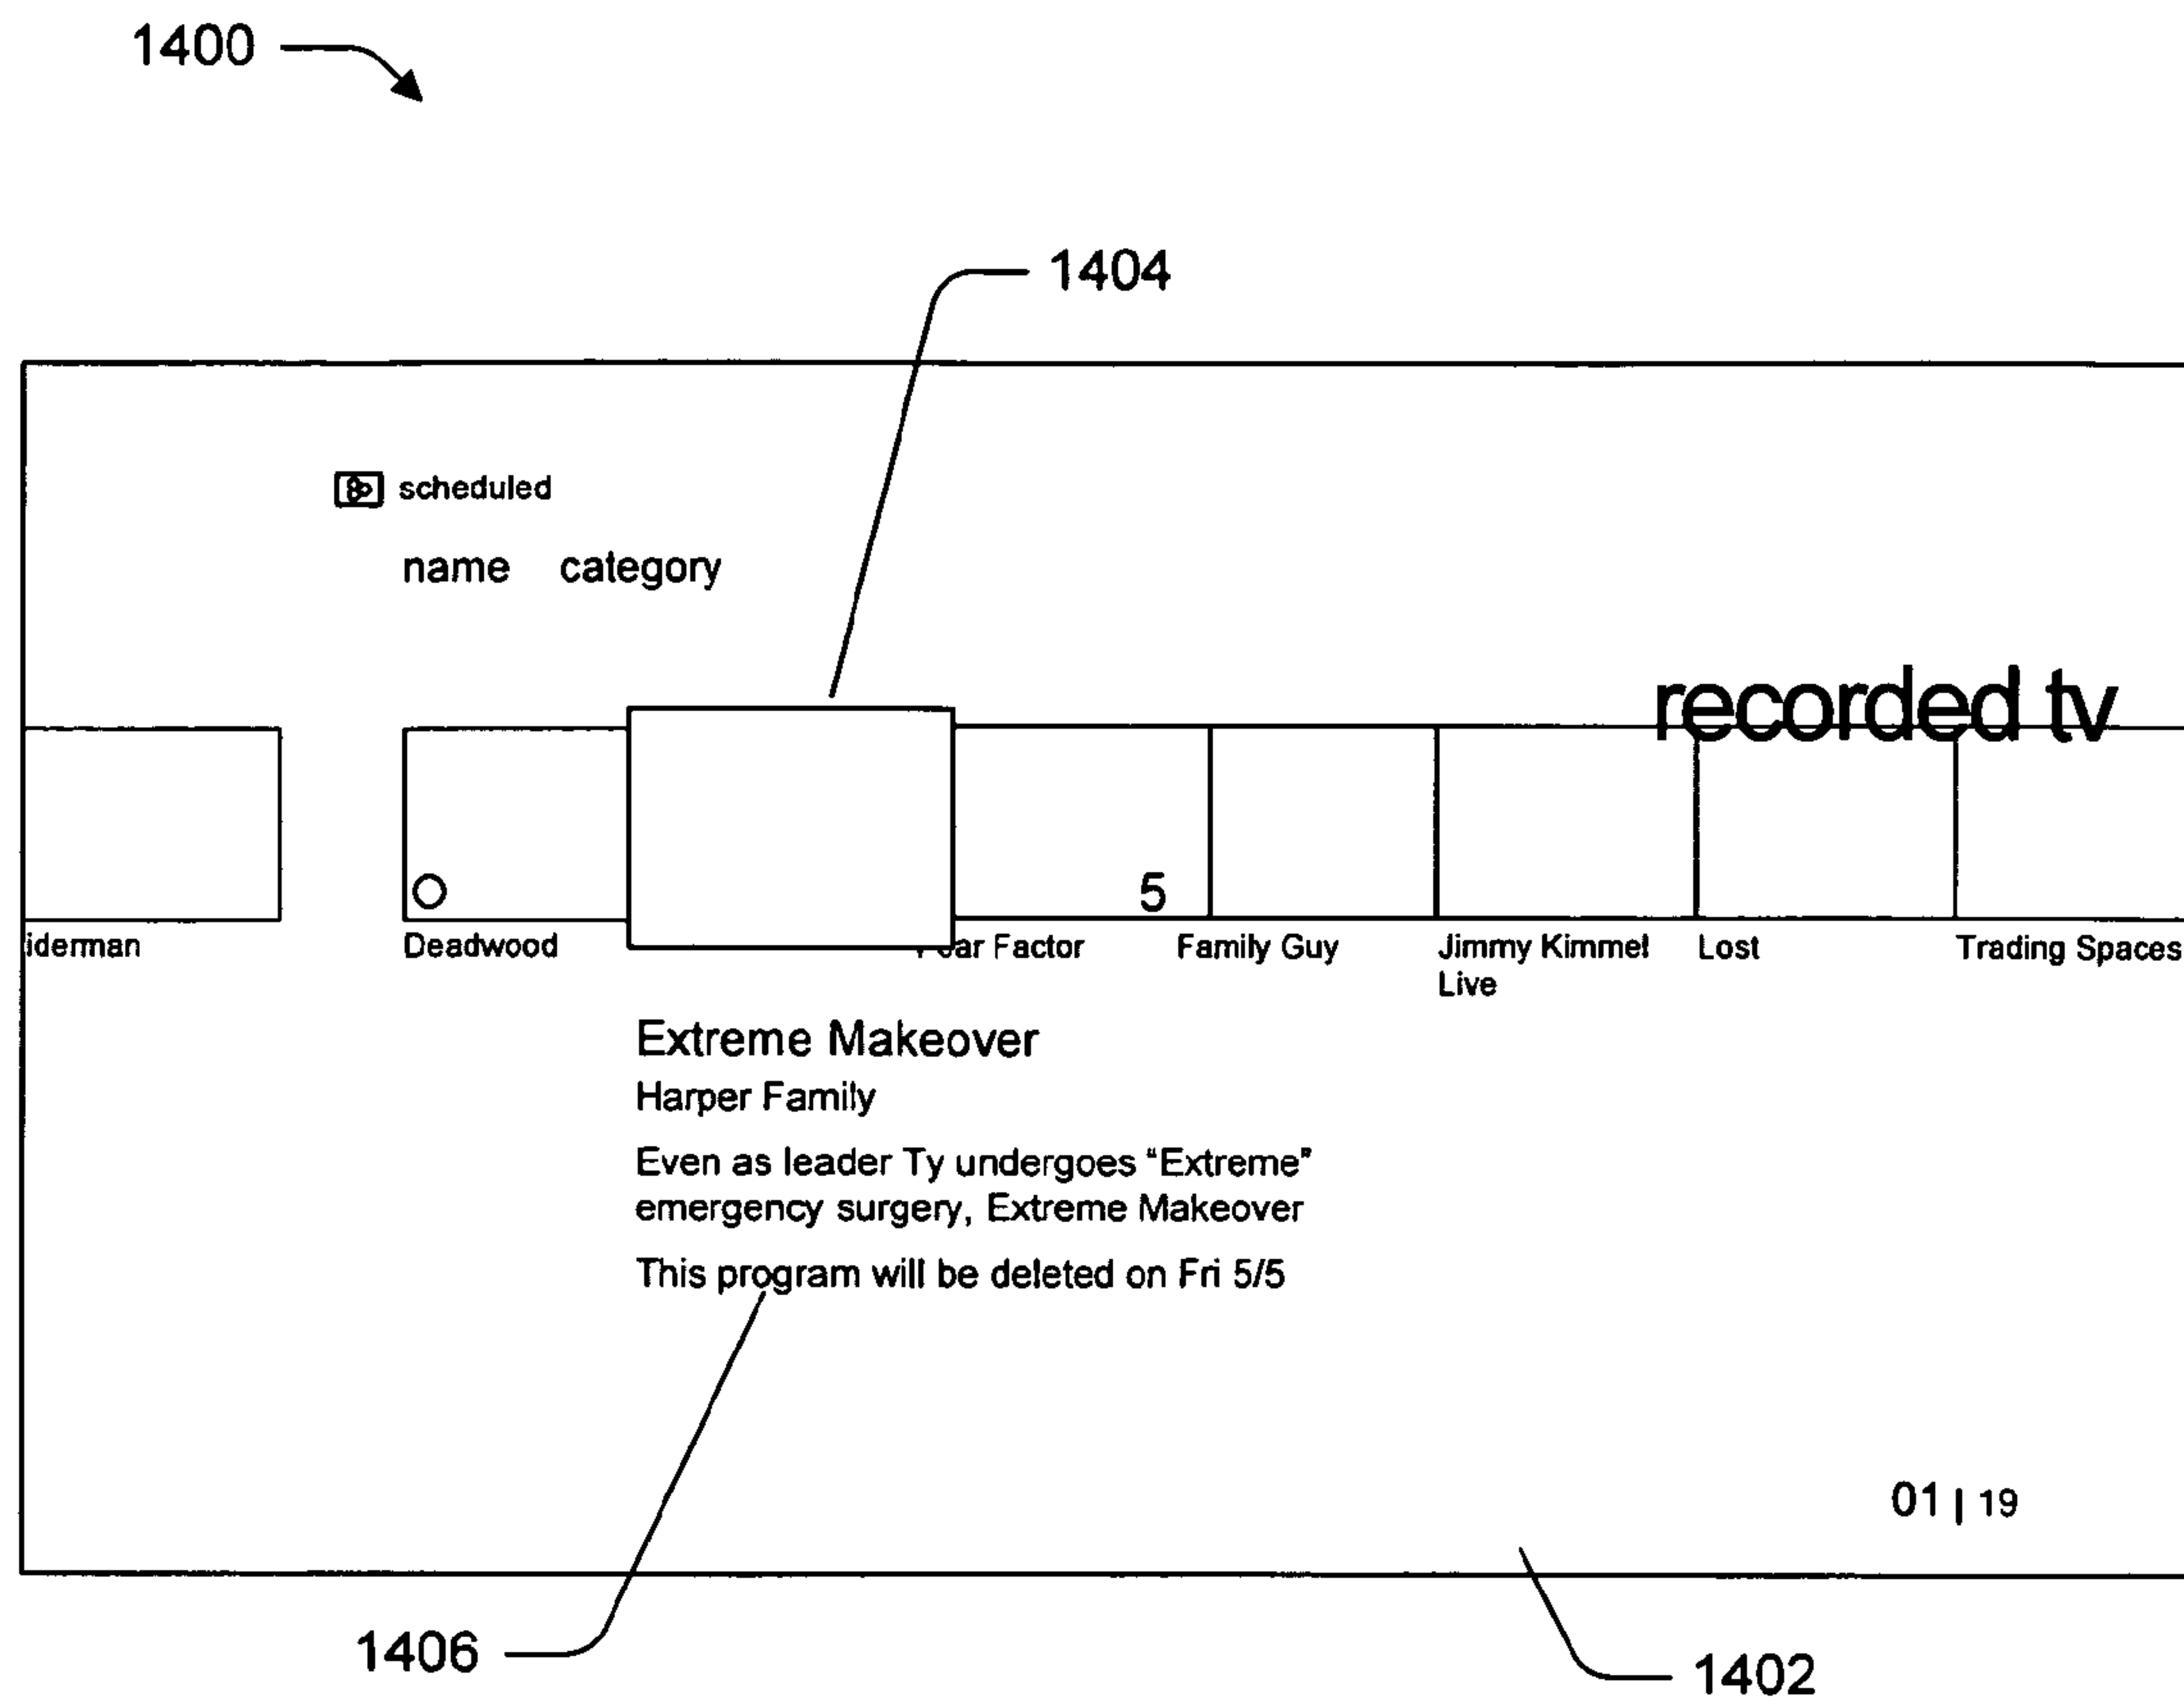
1400

1404

scheduled

name category

recorded tv

5

iderman

Deadwood

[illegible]ar Factor

Family Guy

Jimmy Kimmel Live

Lost

Trading Spaces

Extreme Makeover

Harper Family

Even as leader Ty undergoes "Extreme" emergency surgery, Extreme Makeover

This program will be deleted on Fri 5/5

01 | 19

1406

1402